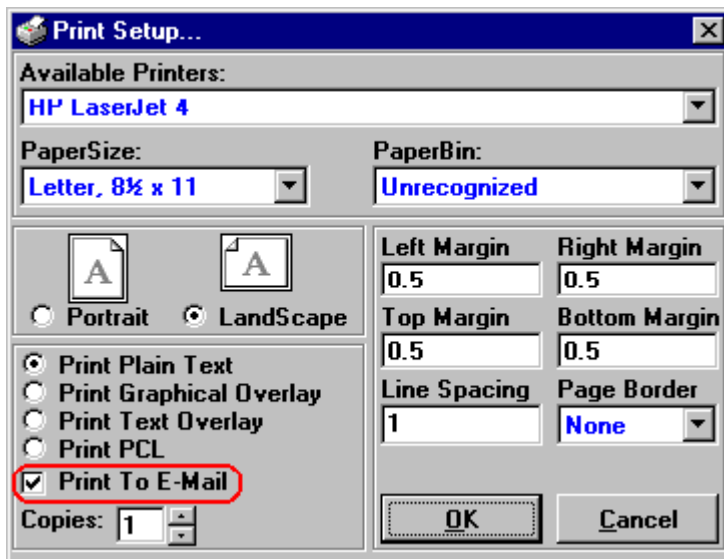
Print Setup...

Available Printers:
HP LaserJet 4

PaperSize:
Letter, 8½ x 11

PaperBin:
Unrecognized

A
Portrait

A
LandScape

Print Plain Text
Print Graphical Overlay
Print Text Overlay
Print PCL
Print To E-Mail

Copies: 1

Left Margin
0.5

Right Margin
0.5

Top Margin
0.5

Bottom Margin
0.5

Line Spacing
1

Page Border
None

OK

Cancel